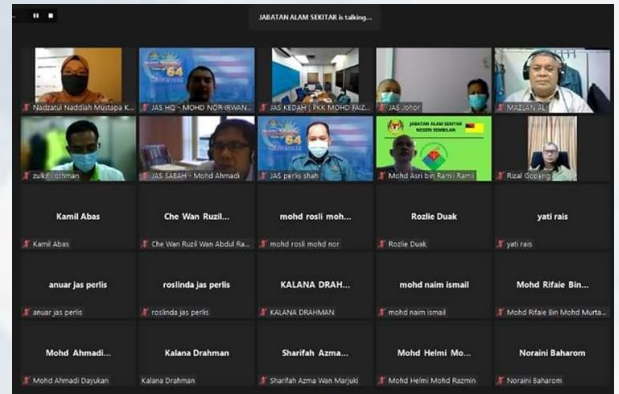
JABATAN ALAM SEKITAR is talking...

Nadzatul Naddiah Mustapa K...
JAS HQ - MOHD NOR IRWAN...
JAS KEDAH | PKK MOHD FAIZ...
JAS Johor
MAZLAN AL...

zulkifli othman
JAS SABAH - Mohd Ahmadi
JAS perlis shah
JABATAN ALAM SEKITAR NEGERI SEMBILAN
Mohd Asri bin Rami Rami
Rizal Gopeng

Kamil Abas
Kamil Abas
Che Wan Ruzil...
Che Wan Ruzil Wan Abdul Ra...
mohd rosli moh...
mohd rosli mohd nor
Rozlie Duak
Rozlie Duak
yati rais
yati rais

anuar jas perlis
anuar jas perlis
roslinda jas perlis
roslinda jas perlis
KALANA DRAH...
KALANA DRAHMAN
mohd naim ismail
mohd naim ismail
Mohd Rifaie Bin...
Mohd Rifaie Bin Mohd Murta...

Mohd Ahmadi...
Mohd Ahmadi Dayukan
Kalana Drahman
Kalana Drahman
Sharifah Azma...
Sharifah Azma Wan Marjuki
Mohd Helmi Mo...
Mohd Helmi Mohd Razmin
Noraini Baharom
Noraini Baharom